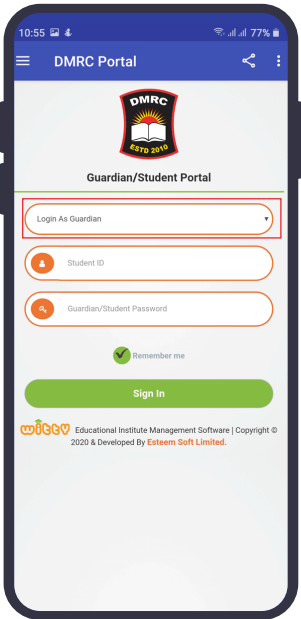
10:55 77%

DMRC Portal

DMRC
ESTD 2010

Guardian/Student Portal

Login As Guardian

Student ID

Guardian/Student Password

Remember me

Sign In

witty Educational Institute Management Software | Copyright © 2020 & Developed By Esteem Soft Limited.